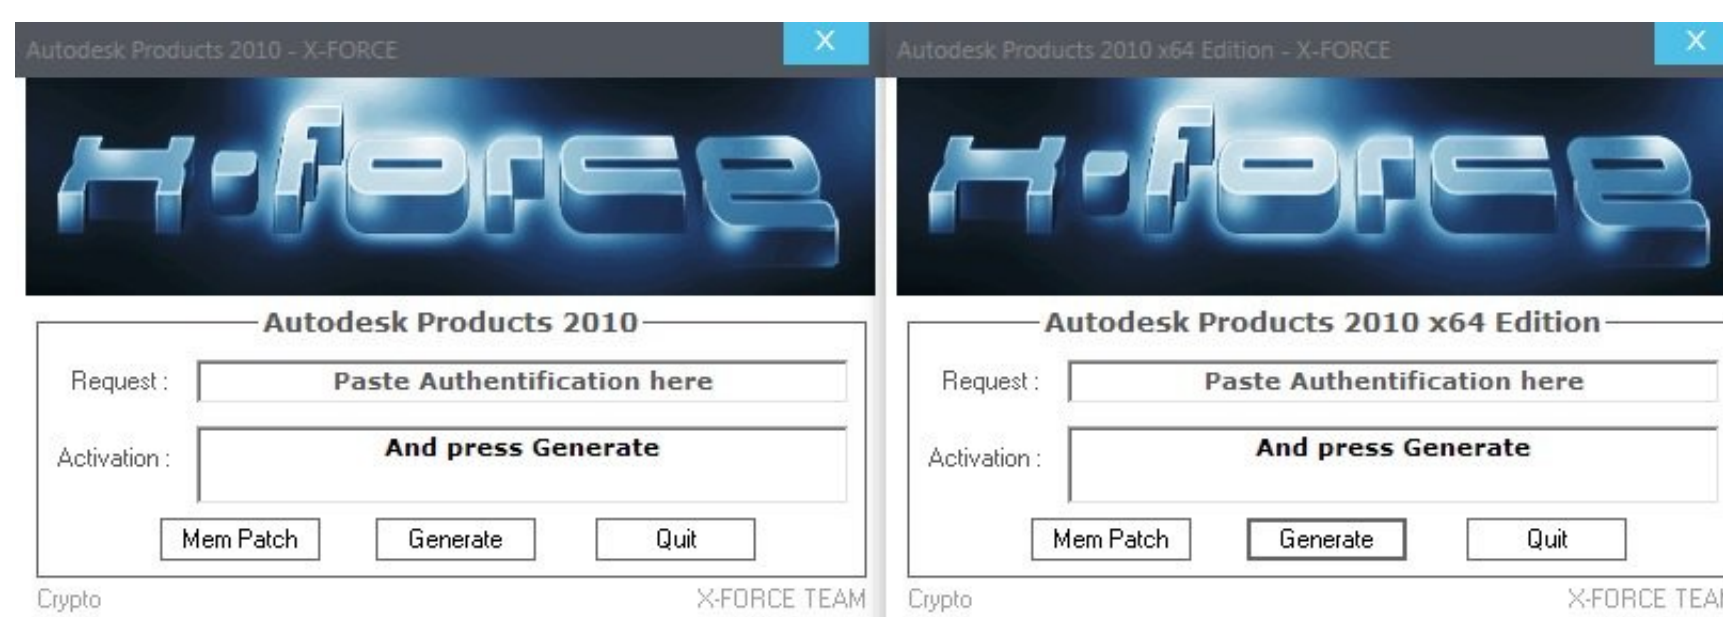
Autodesk Products 2010 - X-FORCE

X

X-FORCE

Autodesk Products 2010

Request : Paste Authentification here

Activation : And press Generate

Mem Patch

Generate

Quit

Crypto

X-FORCE TEAM

Autodesk Products 2010 x64 Edition - X-FORCE

X

X-FORCE

Autodesk Products 2010 x64 Edition

Request : Paste Authentification here

Activation : And press Generate

Mem Patch

Generate

Quit

Crypto

X-FORCE TEA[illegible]